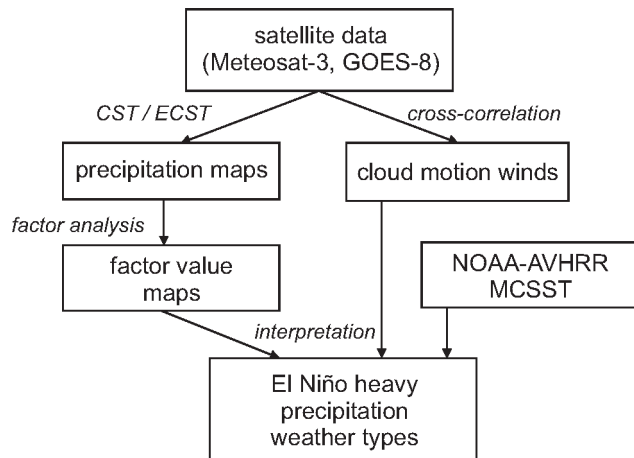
satellite data
(Meteosat-3, GOES-8)

CST / ECST

cross-correlation

precipitation maps

cloud motion winds

factor analysis

factor value maps

NOAA-AVHRR
MCSST

interpretation

El Niño heavy precipitation weather types